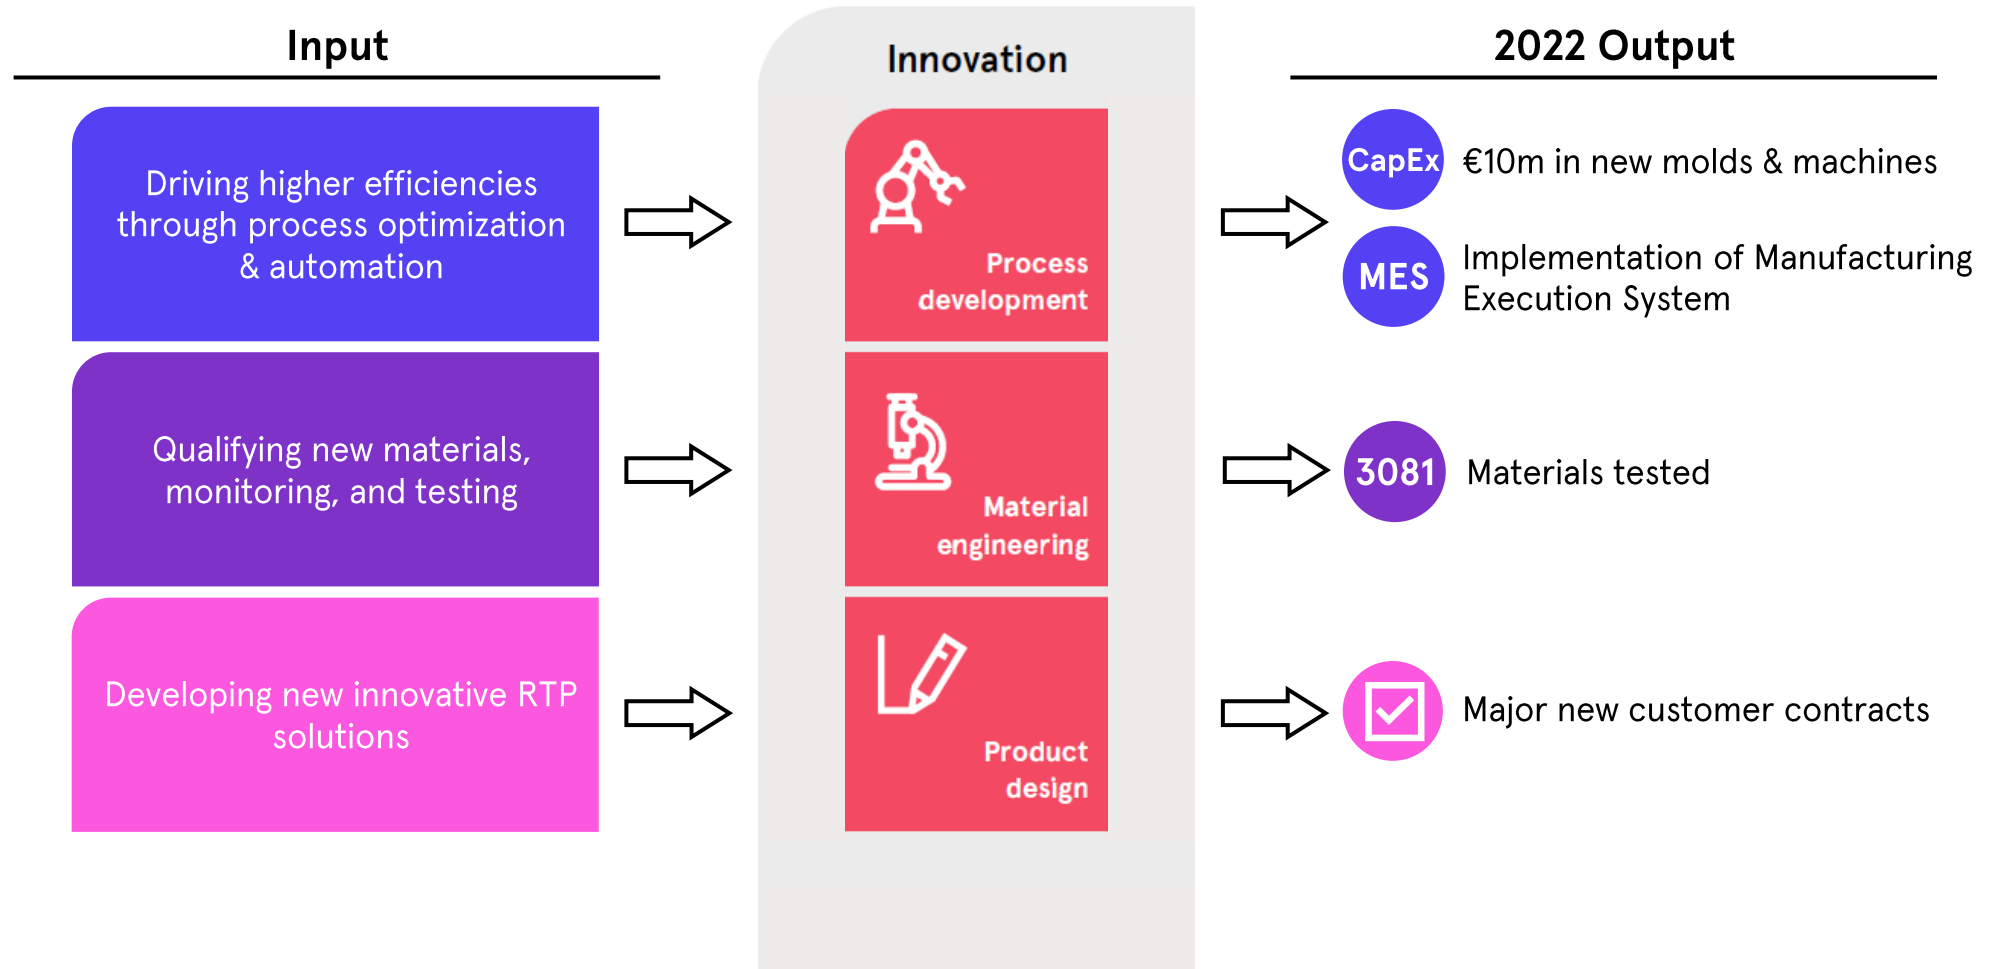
Input

Driving higher efficiencies through process optimization & automation

Qualifying new materials, monitoring, and testing

Developing new innovative RTP solutions

Innovation

Process development

Material engineering

Product design

2022 Output

CapEx €10m in new molds & machines

MES Implementation of Manufacturing Execution System

3081 Materials tested

Major new customer contracts